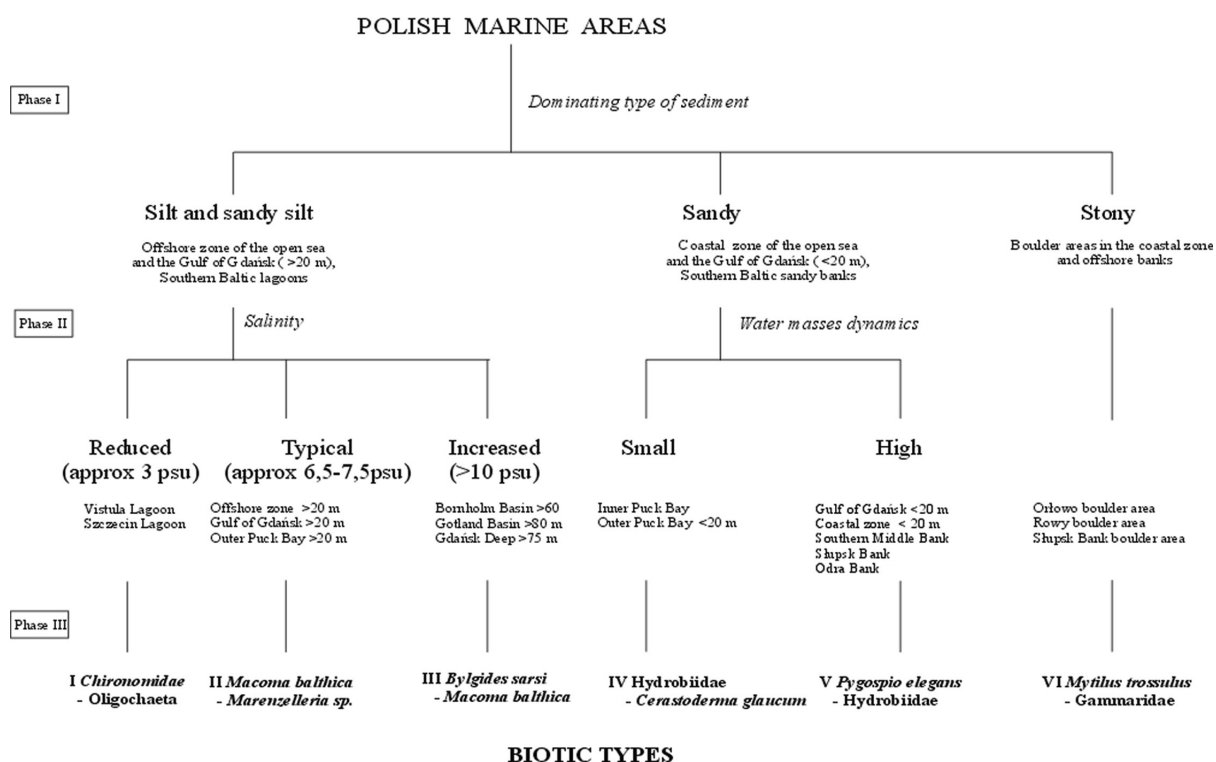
POLISH MARINE AREAS

Phase I

Dominating type of sediment

Silt and sandy silt

Offshore zone of the open sea and the Gulf of Gdańsk ( >20 m), Southern Baltic lagoons

Sandy

Coastal zone of the open sea and the Gulf of Gdańsk ( <20 m), Southern Baltic sandy banks

Stony

Boulder areas in the coastal zone and offshore banks

Phase II

Salinity

Water masses dynamics

Reduced (approx 3 psu)

Vistula Lagoon
Szczecin Lagoon

Typical (approx 6,5-7,5psu)

Offshore zone >20 m
Gulf of Gdańsk >20 m
Outer Puck Bay >20 m

Increased (>10 psu)

Bornholm Basin >60
Gotland Basin >80 m
Gdańsk Deep >75 m

Small

Inner Puck Bay
Outer Puck Bay <20 m

High

Gulf of Gdańsk <20 m
Coastal zone < 20 m
Southern Middle Bank
Słupsk Bank
Odra Bank

Orłowo boulder area
Rowy boulder area
Słupsk Bank boulder area

Phase III

I Chironomidae - Oligochaeta

II Macoma balthica - Marenzelleria sp.

III Bylgides sarsi - Macoma balthica

IV Hydrobiidae - Cerastoderma glaucum

V Pygospio elegans - Hydrobiidae

VI Mytilus trossulus - Gammaridae

BIOTIC TYPES